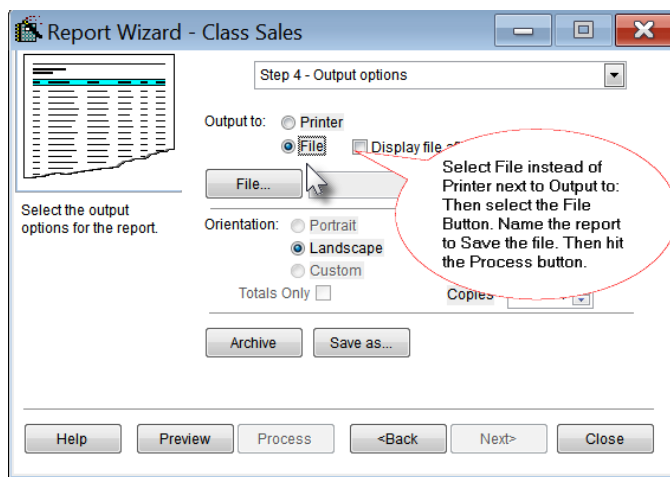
Report Wizard - Class Sales

Step 4 - Output options

Output to: Printer
File
Display file a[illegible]

File...

Select the output options for the report.

Select File instead of Printer next to Output to: Then select the File Button. Name the report to Save the file. Then hit the Process button.

Orientation: Portrait
Landscape
Custom

Totals Only

Copies

Archive
Save as...

Help
Preview
Process
<Back
Next>
Close